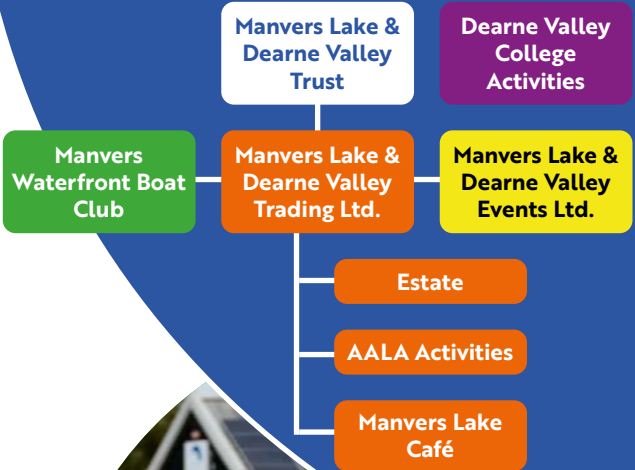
Manvers Lake & Dearne Valley Trust

Dearne Valley College Activities

Manvers Waterfront Boat Club

Manvers Lake & Dearne Valley Trading Ltd.

Manvers Lake & Dearne Valley Events Ltd.

Estate

AALA Activities

Manvers Lake Café